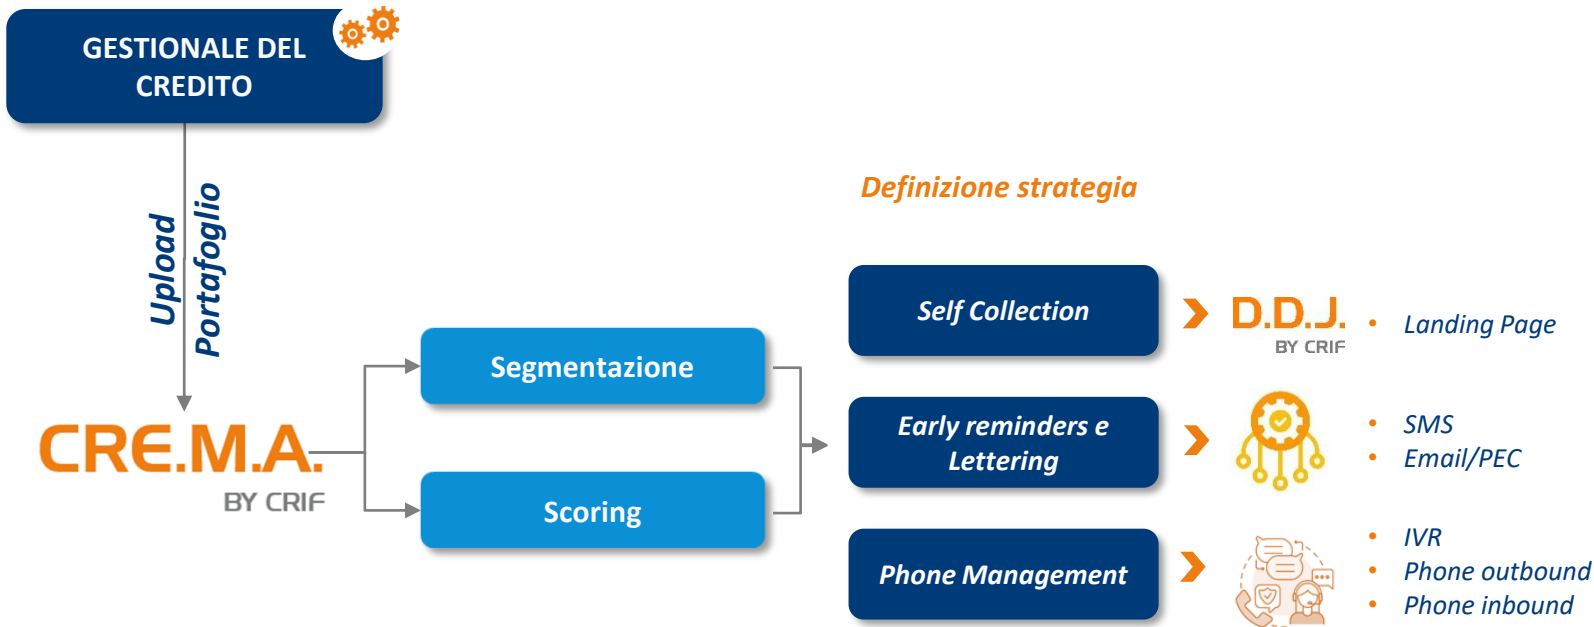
GESTIONALE DEL CREDITO

Upload Portafoglio

CRE.M.A.
BY CRIF

Segmentazione

Scoring

Definizione strategia

Self Collection

D.D.J.
BY CRIF

• Landing Page

Early reminders e Lettering

• SMS
• Email/PEC

Phone Management

• IVR
• Phone outbound
• Phone inbound